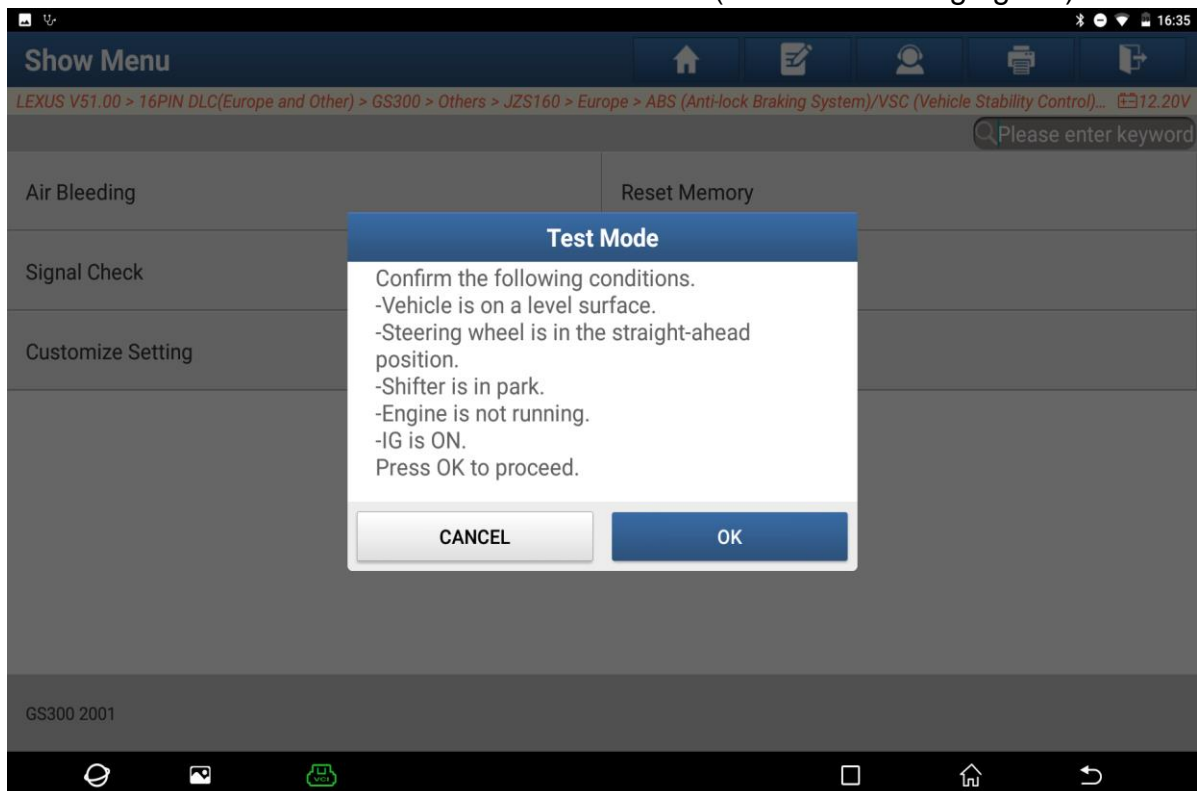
16:35

Show Menu

LEXUS V51.00 > 16PIN DLC(Europe and Other) > GS300 > Others > JZS160 > Europe > ABS (Anti-lock Braking System)/VSC (Vehicle Stability Control)... 12.20V

Please enter keyword

Air Bleeding

Reset Memory

Signal Check

Customize Setting

Test Mode

Confirm the following conditions.
-Vehicle is on a level surface.
-Steering wheel is in the straight-ahead position.
-Shifter is in park.
-Engine is not running.
-IG is ON.
Press OK to proceed.

CANCEL

OK

GS300 2001